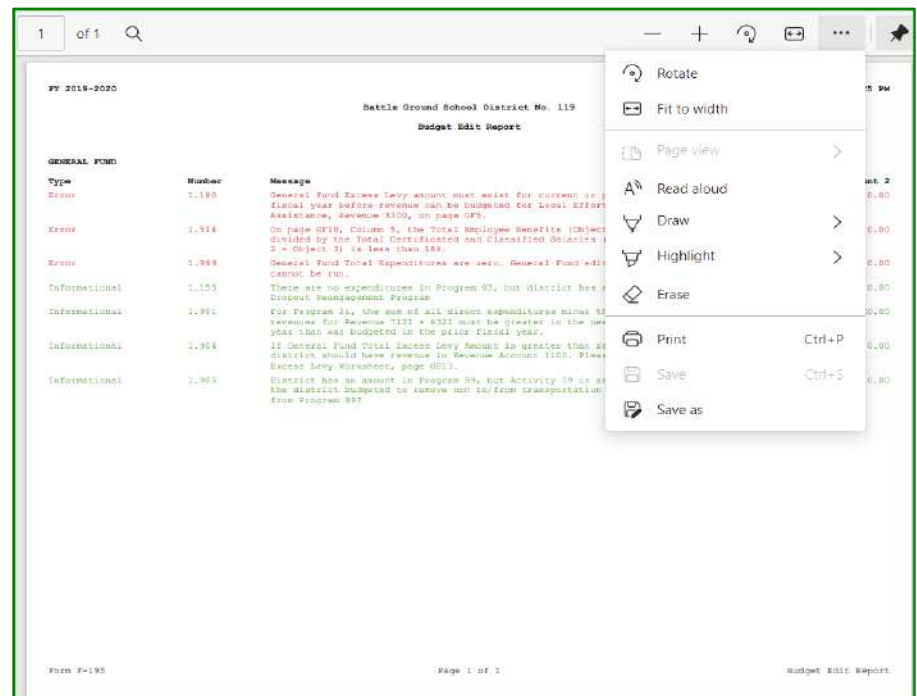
1 of 1

FY 2019-2020

Battle Ground School District No. 119

Budget Edit Report

GENERAL FUND

| Type | Number | Message |
|---|---|---|
| Error | 1.180 | General Fund Excess Levy amount must exist for current or p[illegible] fiscal year before revenue can be budgeted for Local Effort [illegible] Assistance, Revenue 3100, on page GF5. |
| Error | 1.514 | On page GF18, Column 5, the Total Employee Benefits (Object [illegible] divided by the Total Certificated and Classified Salaries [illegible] 2 + Object 3) is less than 18%. |
| Error | 1.998 | General Fund Total Expenditures are zero. General Fund edit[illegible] cannot be run. |
| Informational | 1.155 | There are no expenditures in Program 03, but district has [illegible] Dropout Reengagement Program |
| Informational | 1.901 | For Program 21, the sum of all direct expenditures minus th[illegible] revenues for Revenue 7121 + 6321 must be greater in the new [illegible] year than was budgeted in the prior fiscal year. |
| Informational | 1.904 | If General Fund Total Excess Levy Amount is greater than ze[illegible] district should have revenue in Revenue Account 1100. Pleas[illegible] Excess Levy Worksheet, page GF13. |
| Informational | 1.905 | District has an amount in Program 99, but Activity 59 is ze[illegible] the district budgeted to remove non to/from transportation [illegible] from Program 99? |

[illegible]5 PM

nt 2
0.00
0.00
0.00
0.00
0.00
0.00
0.00

Rotate
Fit to width
Page view
Read aloud
Draw
Highlight
Erase
Print Ctrl+P
Save Ctrl+S
Save as

Form F-195

Page 1 of 1

Budget Edit Report